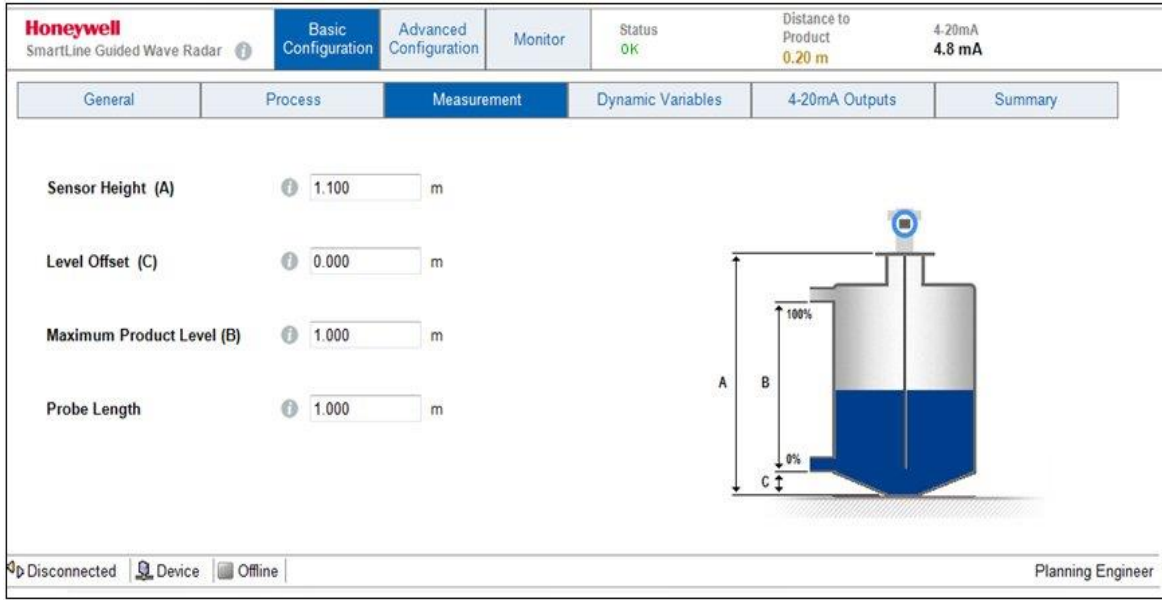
Honeywell
SmartLine Guided Wave Radar

Basic Configuration
Advanced Configuration
Monitor
Status
OK
Distance to Product
0.20 m
4-20mA
4.8 mA

General
Process
Measurement
Dynamic Variables
4-20mA Outputs
Summary

Sensor Height (A) 1.100 m

Level Offset (C) 0.000 m

Maximum Product Level (B) 1.000 m

Probe Length 1.000 m

100%
A
B
0%
C

Disconnected Device Offline
Planning Engineer